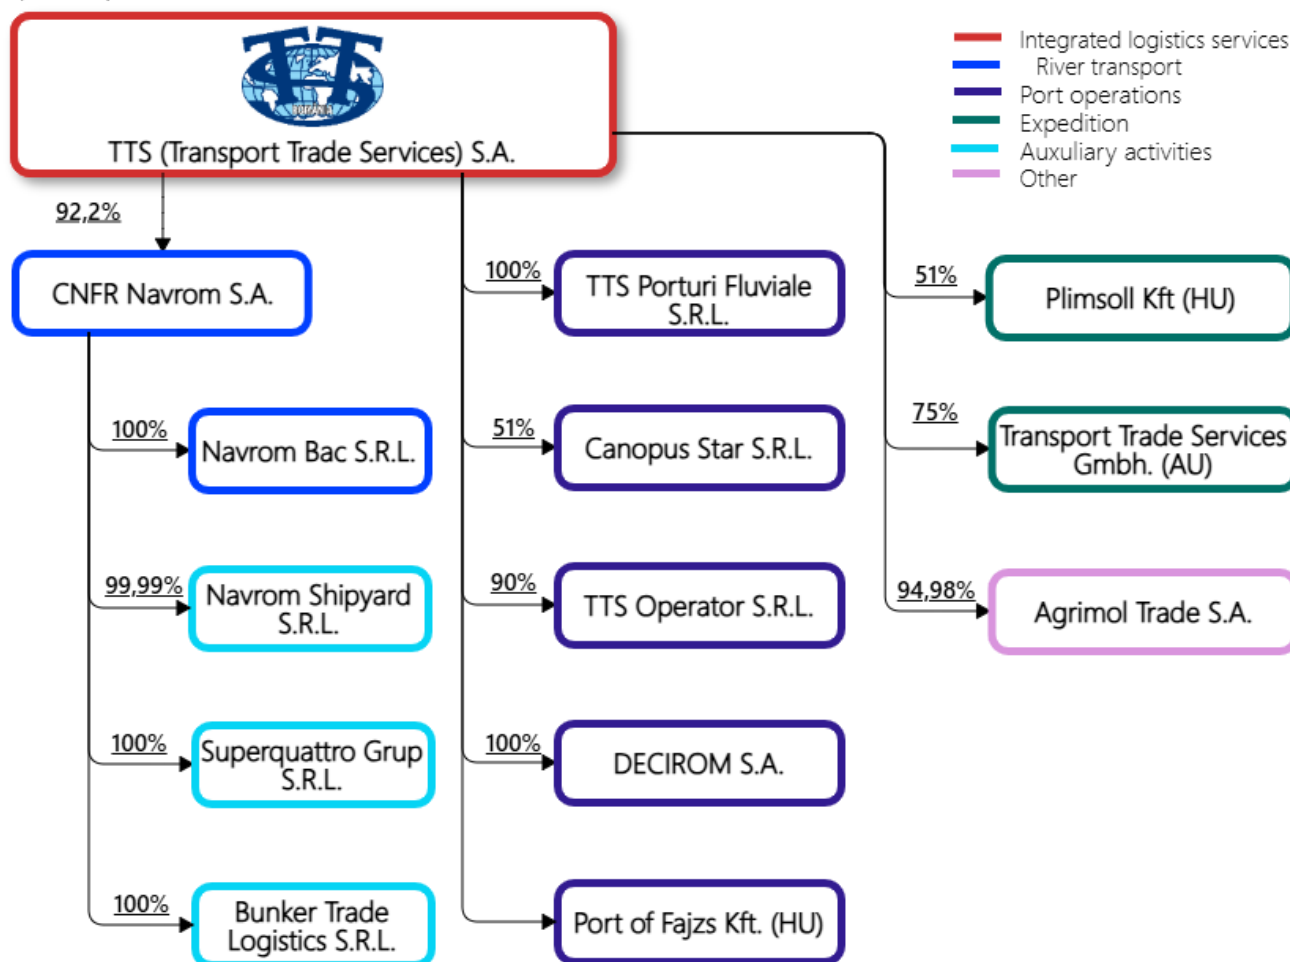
Integrated logistics services
River transport
Port operations
Expedition
Auxuliary activities
Other

TTS (Transport Trade Services) S.A.

92,2%
CNFR Navrom S.A.

100%
Navrom Bac S.R.L.

99,99%
Navrom Shipyard S.R.L.

100%
Superquattro Grup S.R.L.

100%
Bunker Trade Logistics S.R.L.

100%
TTS Porturi Fluviale S.R.L.

51%
Canopus Star S.R.L.

90%
TTS Operator S.R.L.

100%
DECIROM S.A.

Port of Fajzs Kft. (HU)

51%
Plimsoll Kft (HU)

75%
Transport Trade Services Gmbh. (AU)

94,98%
Agrimol Trade S.A.